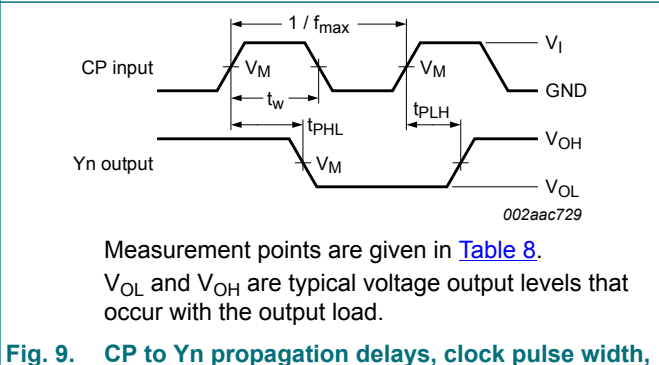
$1 / f_{max}$

CP input

$V_M$

$V_M$

$V_I$

GND

$t_w$

$t_{PHL}$

$t_{PLH}$

Yn output

$V_M$

$V_{OH}$

$V_{OL}$

002aac729

Measurement points are given in Table 8.

$V_{OL}$ and $V_{OH}$ are typical voltage output levels that occur with the output load.

Fig. 9. CP to Yn propagation delays, clock pulse width,